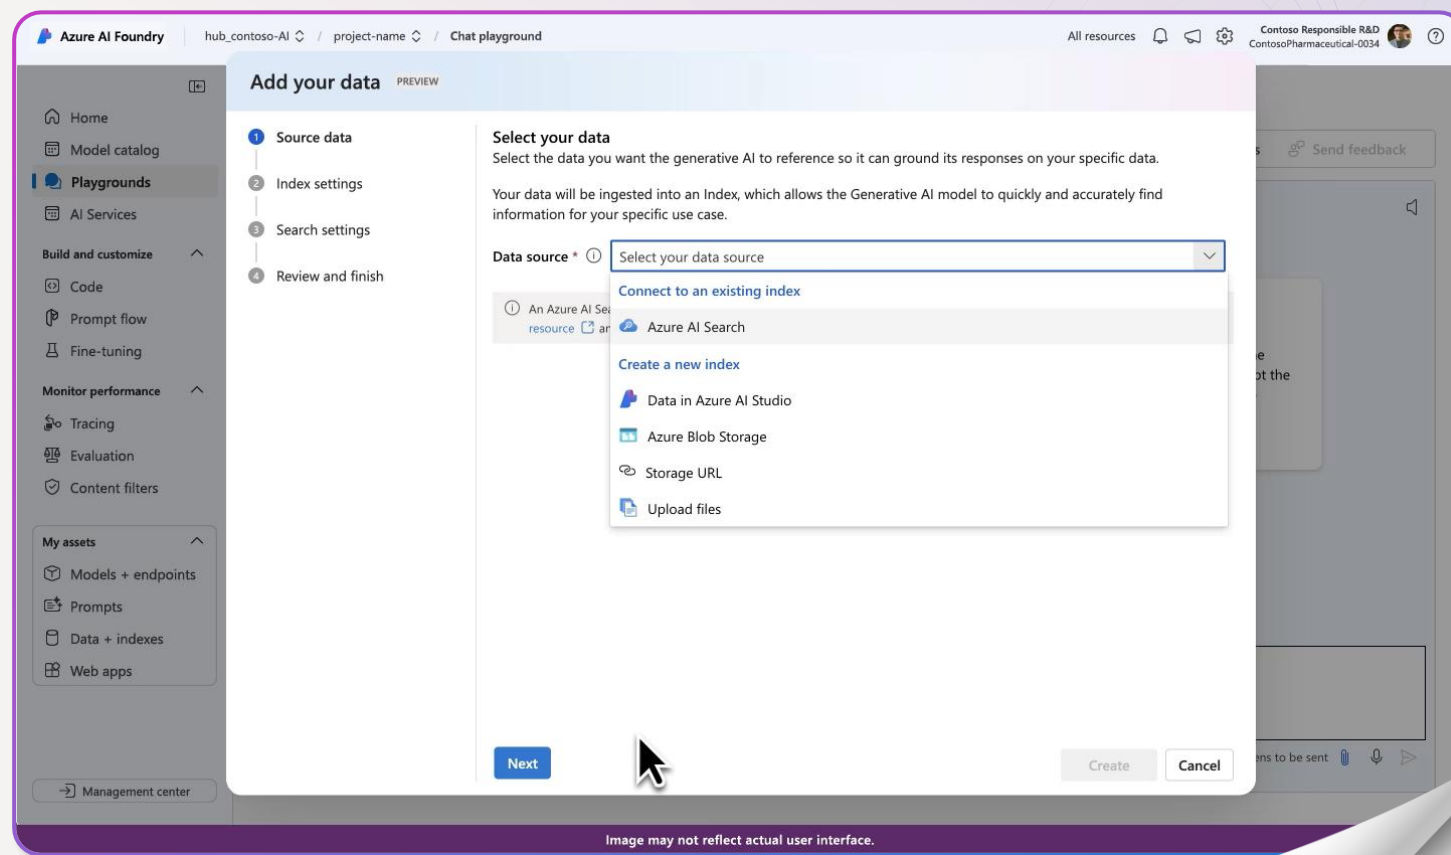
Azure AI Foundry hub_contoso-AI / project-name / Chat playground All resources Contoso Responsible R&D ContosoPharmaceutical-0034

Home
Model catalog
Playgrounds
AI Services
Build and customize
Code
Prompt flow
Fine-tuning
Monitor performance
Tracing
Evaluation
Content filters
My assets
Models + endpoints
Prompts
Data + indexes
Web apps
Management center

Send feedback

Add your data PREVIEW

1 Source data
2 Index settings
3 Search settings
4 Review and finish

Select your data
Select the data you want the generative AI to reference so it can ground its responses on your specific data.

Your data will be ingested into an Index, which allows the Generative AI model to quickly and accurately find information for your specific use case.

Data source * Select your data source

An Azure AI Sea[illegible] resource an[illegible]

Connect to an existing index
Azure AI Search
Create a new index
Data in Azure AI Studio
Azure Blob Storage
Storage URL
Upload files

Next

Create Cancel

e
ot the

ens to be sent

Image may not reflect actual user interface.